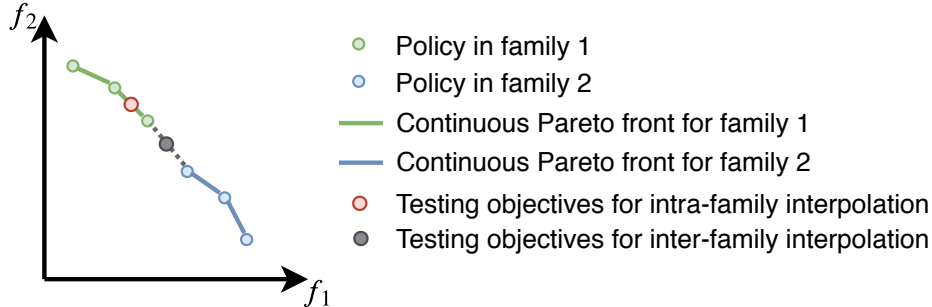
$f_2$

$f_1$

Policy in family 1
Policy in family 2
Continuous Pareto front for family 1
Continuous Pareto front for family 2
Testing objectives for intra-family interpolation
Testing objectives for inter-family interpolation